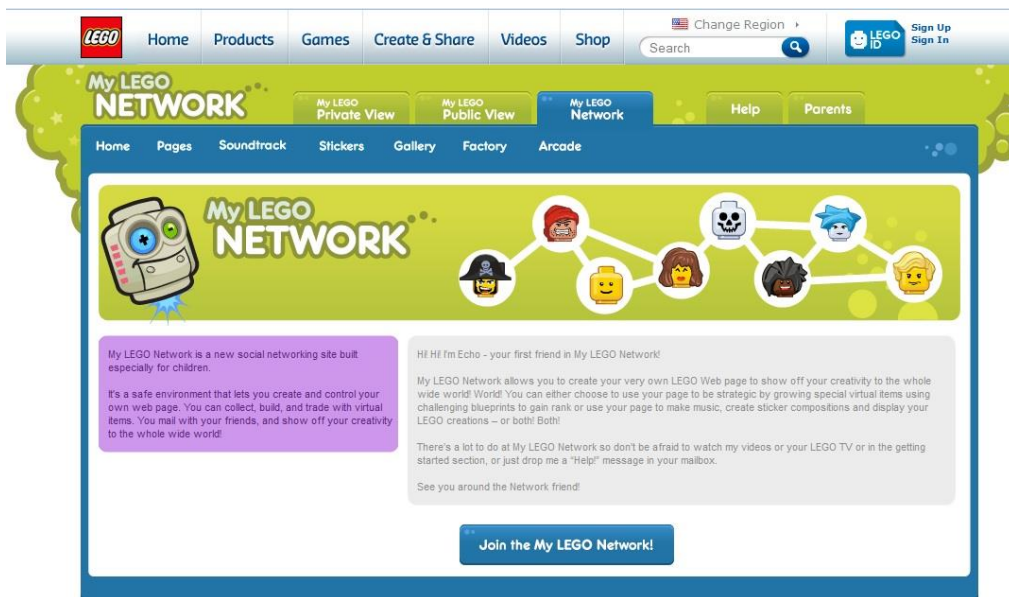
LEGO Home Products Games Create & Share Videos Shop

Change Region

Search

LEGO ID Sign Up Sign In

My LEGO NETWORK

My LEGO Private View

My LEGO Public View

My LEGO Network

Help

Parents

Home Pages Soundtrack Stickers Gallery Factory Arcade

My LEGO NETWORK

My LEGO Network is a new social networking site built especially for children.

It's a safe environment that lets you create and control your own web page. You can collect, build, and trade with virtual items. You mail with your friends, and show off your creativity to the whole wide world!

Hi! Hi! I'm Echo - your first friend in My LEGO Network!

My LEGO Network allows you to create your very own LEGO Web page to show off your creativity to the whole wide world! World! You can either choose to use your page to be strategic by growing special virtual items using challenging blueprints to gain rank or use your page to make music, create sticker compositions and display your LEGO creations – or both! Both!

There's a lot to do at My LEGO Network so don't be afraid to watch my videos or your LEGO TV or in the getting started section, or just drop me a "Help!" message in your mailbox.

See you around the Network friend!

Join the My LEGO Network!